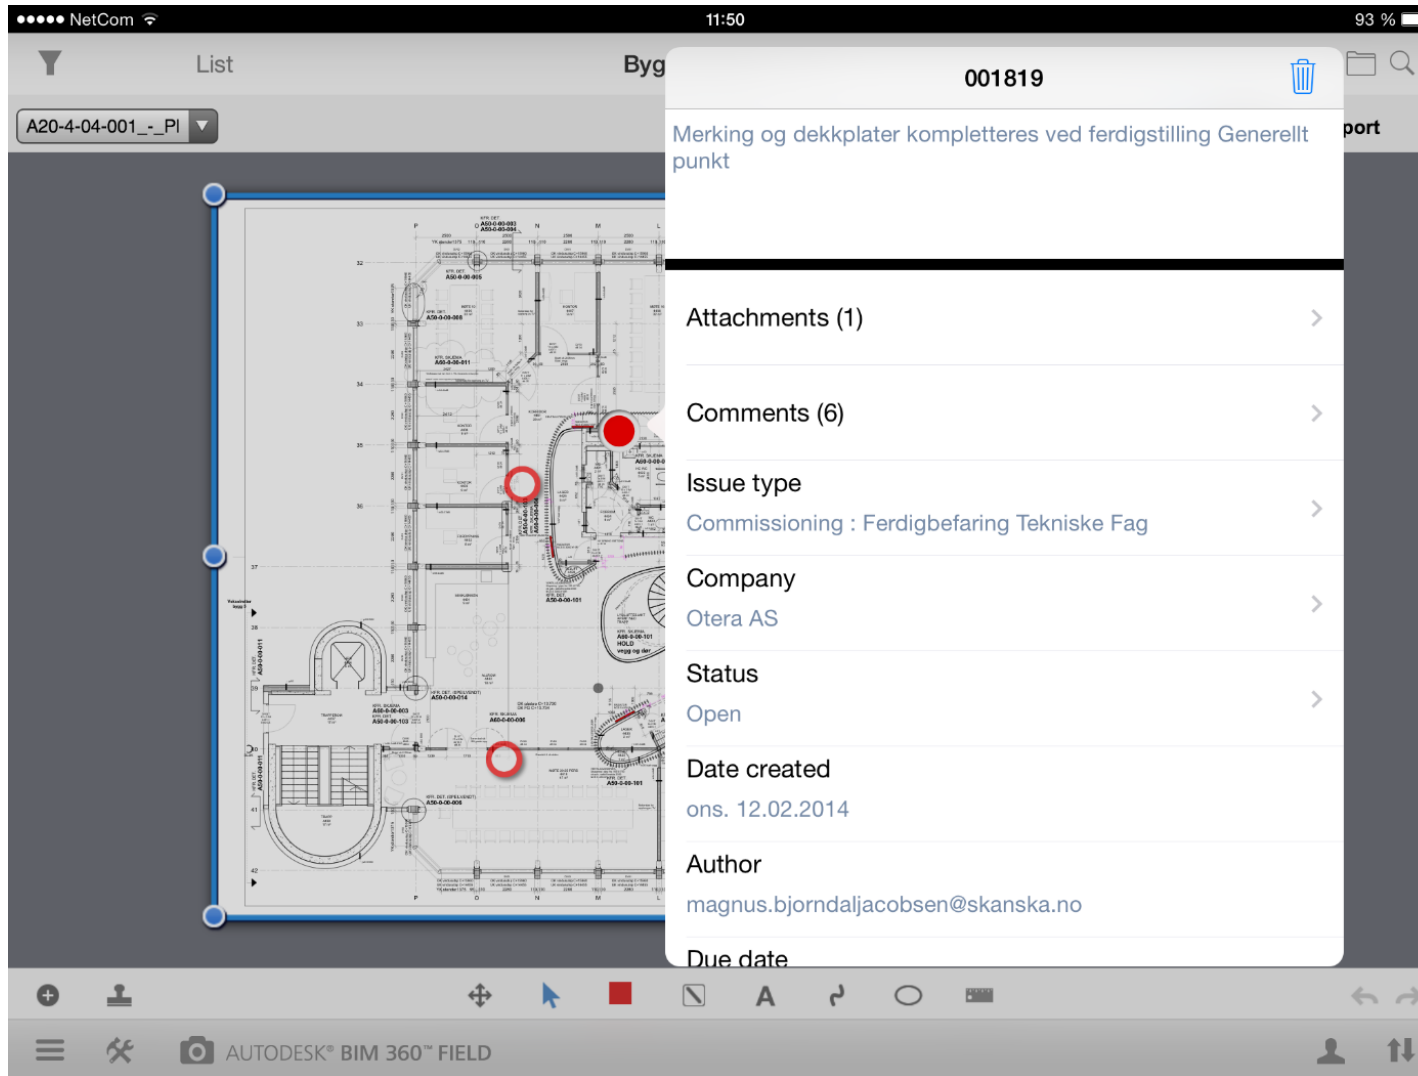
●●●●● NetCom
11:50
93 %

List
Byg
port

A20-4-04-001_-_Pl

001819

Merking og dekkplater kompletteres ved ferdigstilling Generellt punkt

Attachments (1)

Comments (6)

Issue type
Commissioning : Ferdigbefaring Tekniske Fag

Company
Otera AS

Status
Open

Date created
ons. 12.02.2014

Author
magnus.bjorndaljacobsen@skanska.no

Due date

AUTODESK® BIM 360™ FIELD